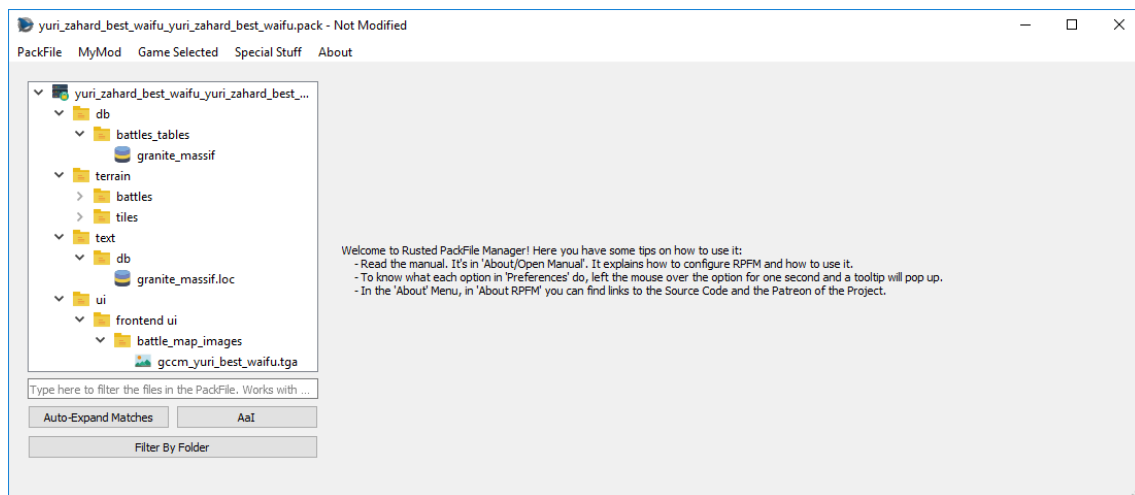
yuri_zahard_best_waifu_yuri_zahard_best_waifu.pack - Not Modified

PackFile MyMod Game Selected Special Stuff About

yuri_zahard_best_waifu_yuri_zahard_best_...
db
battles_tables
granite_massif
terrain
battles
tiles
text
db
granite_massif.loc
ui
frontend ui
battle_map_images
gccm_yuri_best_waifu.tga

Type here to filter the files in the PackFile. Works with ...

Auto-Expand Matches
AaI
Filter By Folder

Welcome to Rusted PackFile Manager! Here you have some tips on how to use it:
- Read the manual. It's in 'About/Open Manual'. It explains how to configure RPFM and how to use it.
- To know what each option in 'Preferences' do, left the mouse over the option for one second and a tooltip will pop up.
- In the 'About' Menu, in 'About RPFM' you can find links to the Source Code and the Patreon of the Project.